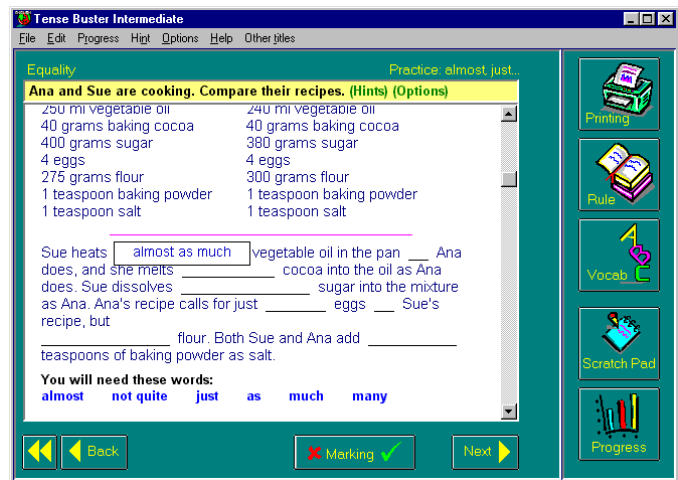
Tense Buster Intermediate

File Edit Progress Hint Options Help Other titles

Equality

Practice: almost, just...

Ana and Sue are cooking. Compare their recipes. (Hints) (Options)

| | |
|---|---|
| 250 ml vegetable oil | 240 ml vegetable oil |
| 40 grams baking cocoa | 40 grams baking cocoa |
| 400 grams sugar | 380 grams sugar |
| 4 eggs | 4 eggs |
| 275 grams flour | 300 grams flour |
| 1 teaspoon baking powder | 1 teaspoon baking powder |
| 1 teaspoon salt | 1 teaspoon salt |

Sue heats almost as much vegetable oil in the pan ___ Ana does, and she melts ___________ cocoa into the oil as Ana does. Sue dissolves ______________ sugar into the mixture as Ana. Ana's recipe calls for just ________ eggs ___ Sue's recipe, but ______________ flour. Both Sue and Ana add ___________ teaspoons of baking powder as salt.

You will need these words:
almost not quite just as much many

Back

Marking

Next

Printing

Rule

Vocab

Scratch Pad

Progress